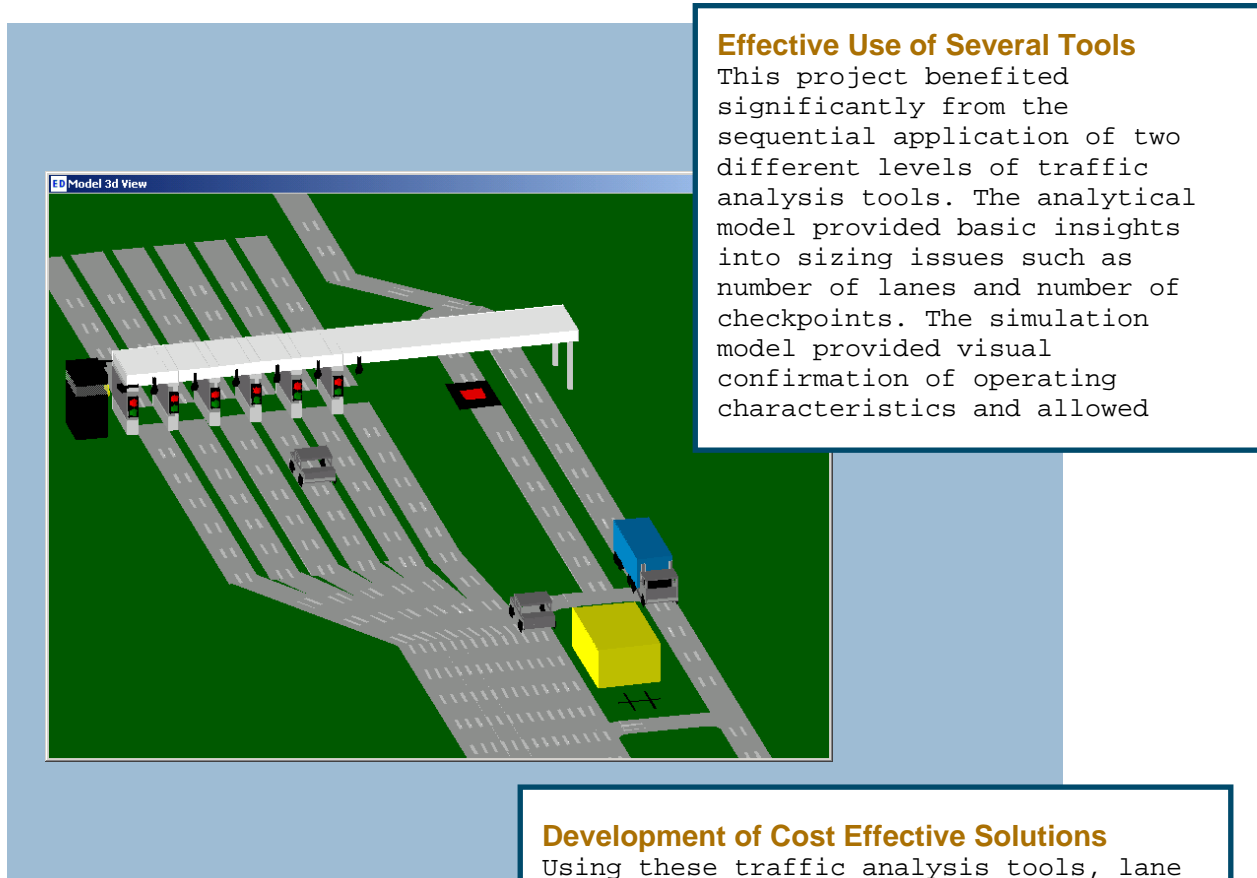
ED Model 3d View

Effective Use of Several Tools
This project benefited significantly from the sequential application of two different levels of traffic analysis tools. The analytical model provided basic insights into sizing issues such as number of lanes and number of checkpoints. The simulation model provided visual confirmation of operating characteristics and allowed

Development of Cost Effective Solutions
Using these traffic analysis tools, lane